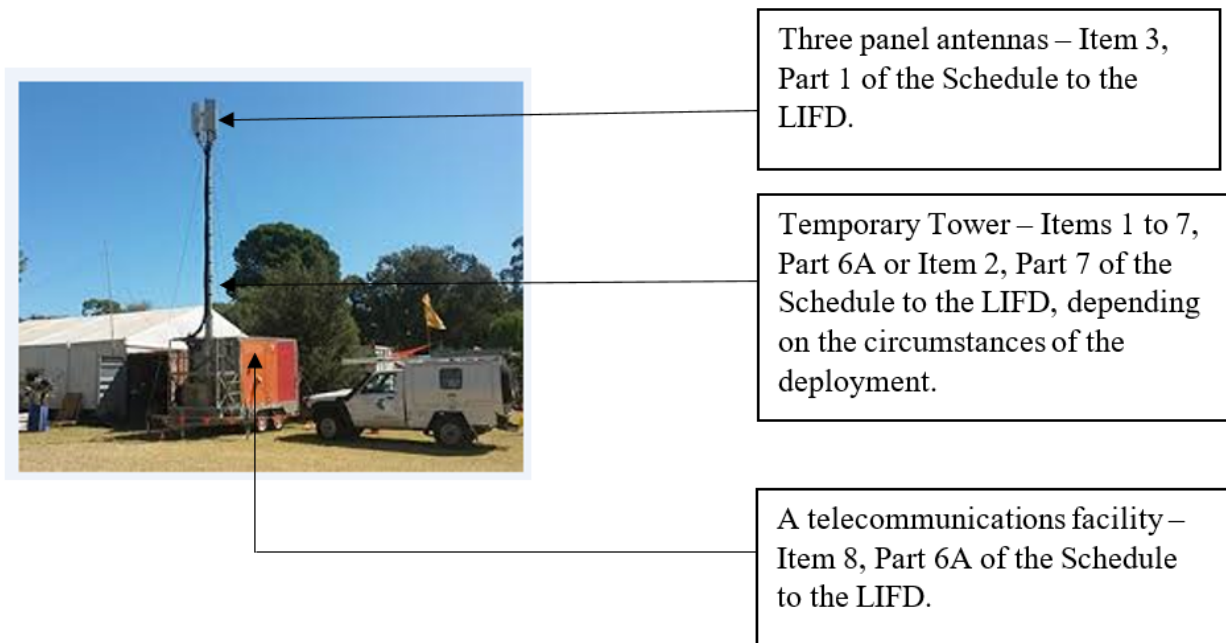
Three panel antennas – Item 3, Part 1 of the Schedule to the LIFD.

Temporary Tower – Items 1 to 7, Part 6A or Item 2, Part 7 of the Schedule to the LIFD, depending on the circumstances of the deployment.

A telecommunications facility – Item 8, Part 6A of the Schedule to the LIFD.